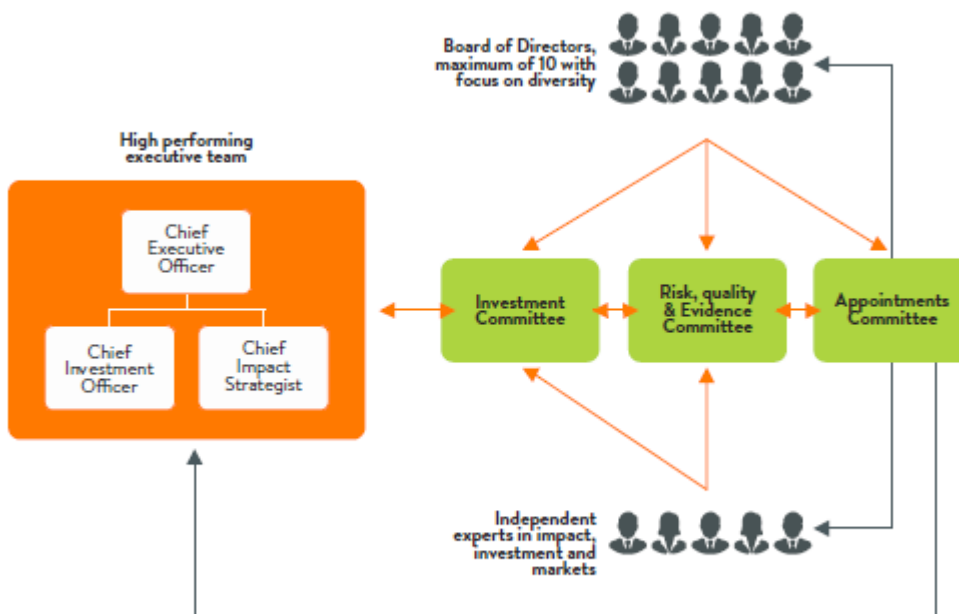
Board of Directors, maximum of 10 with focus on diversity

High performing executive team

Chief Executive Officer

Chief Investment Officer

Chief Impact Strategist

Investment Committee

Risk, quality & Evidence Committee

Appointments Committee

Independent experts in impact, investment and markets